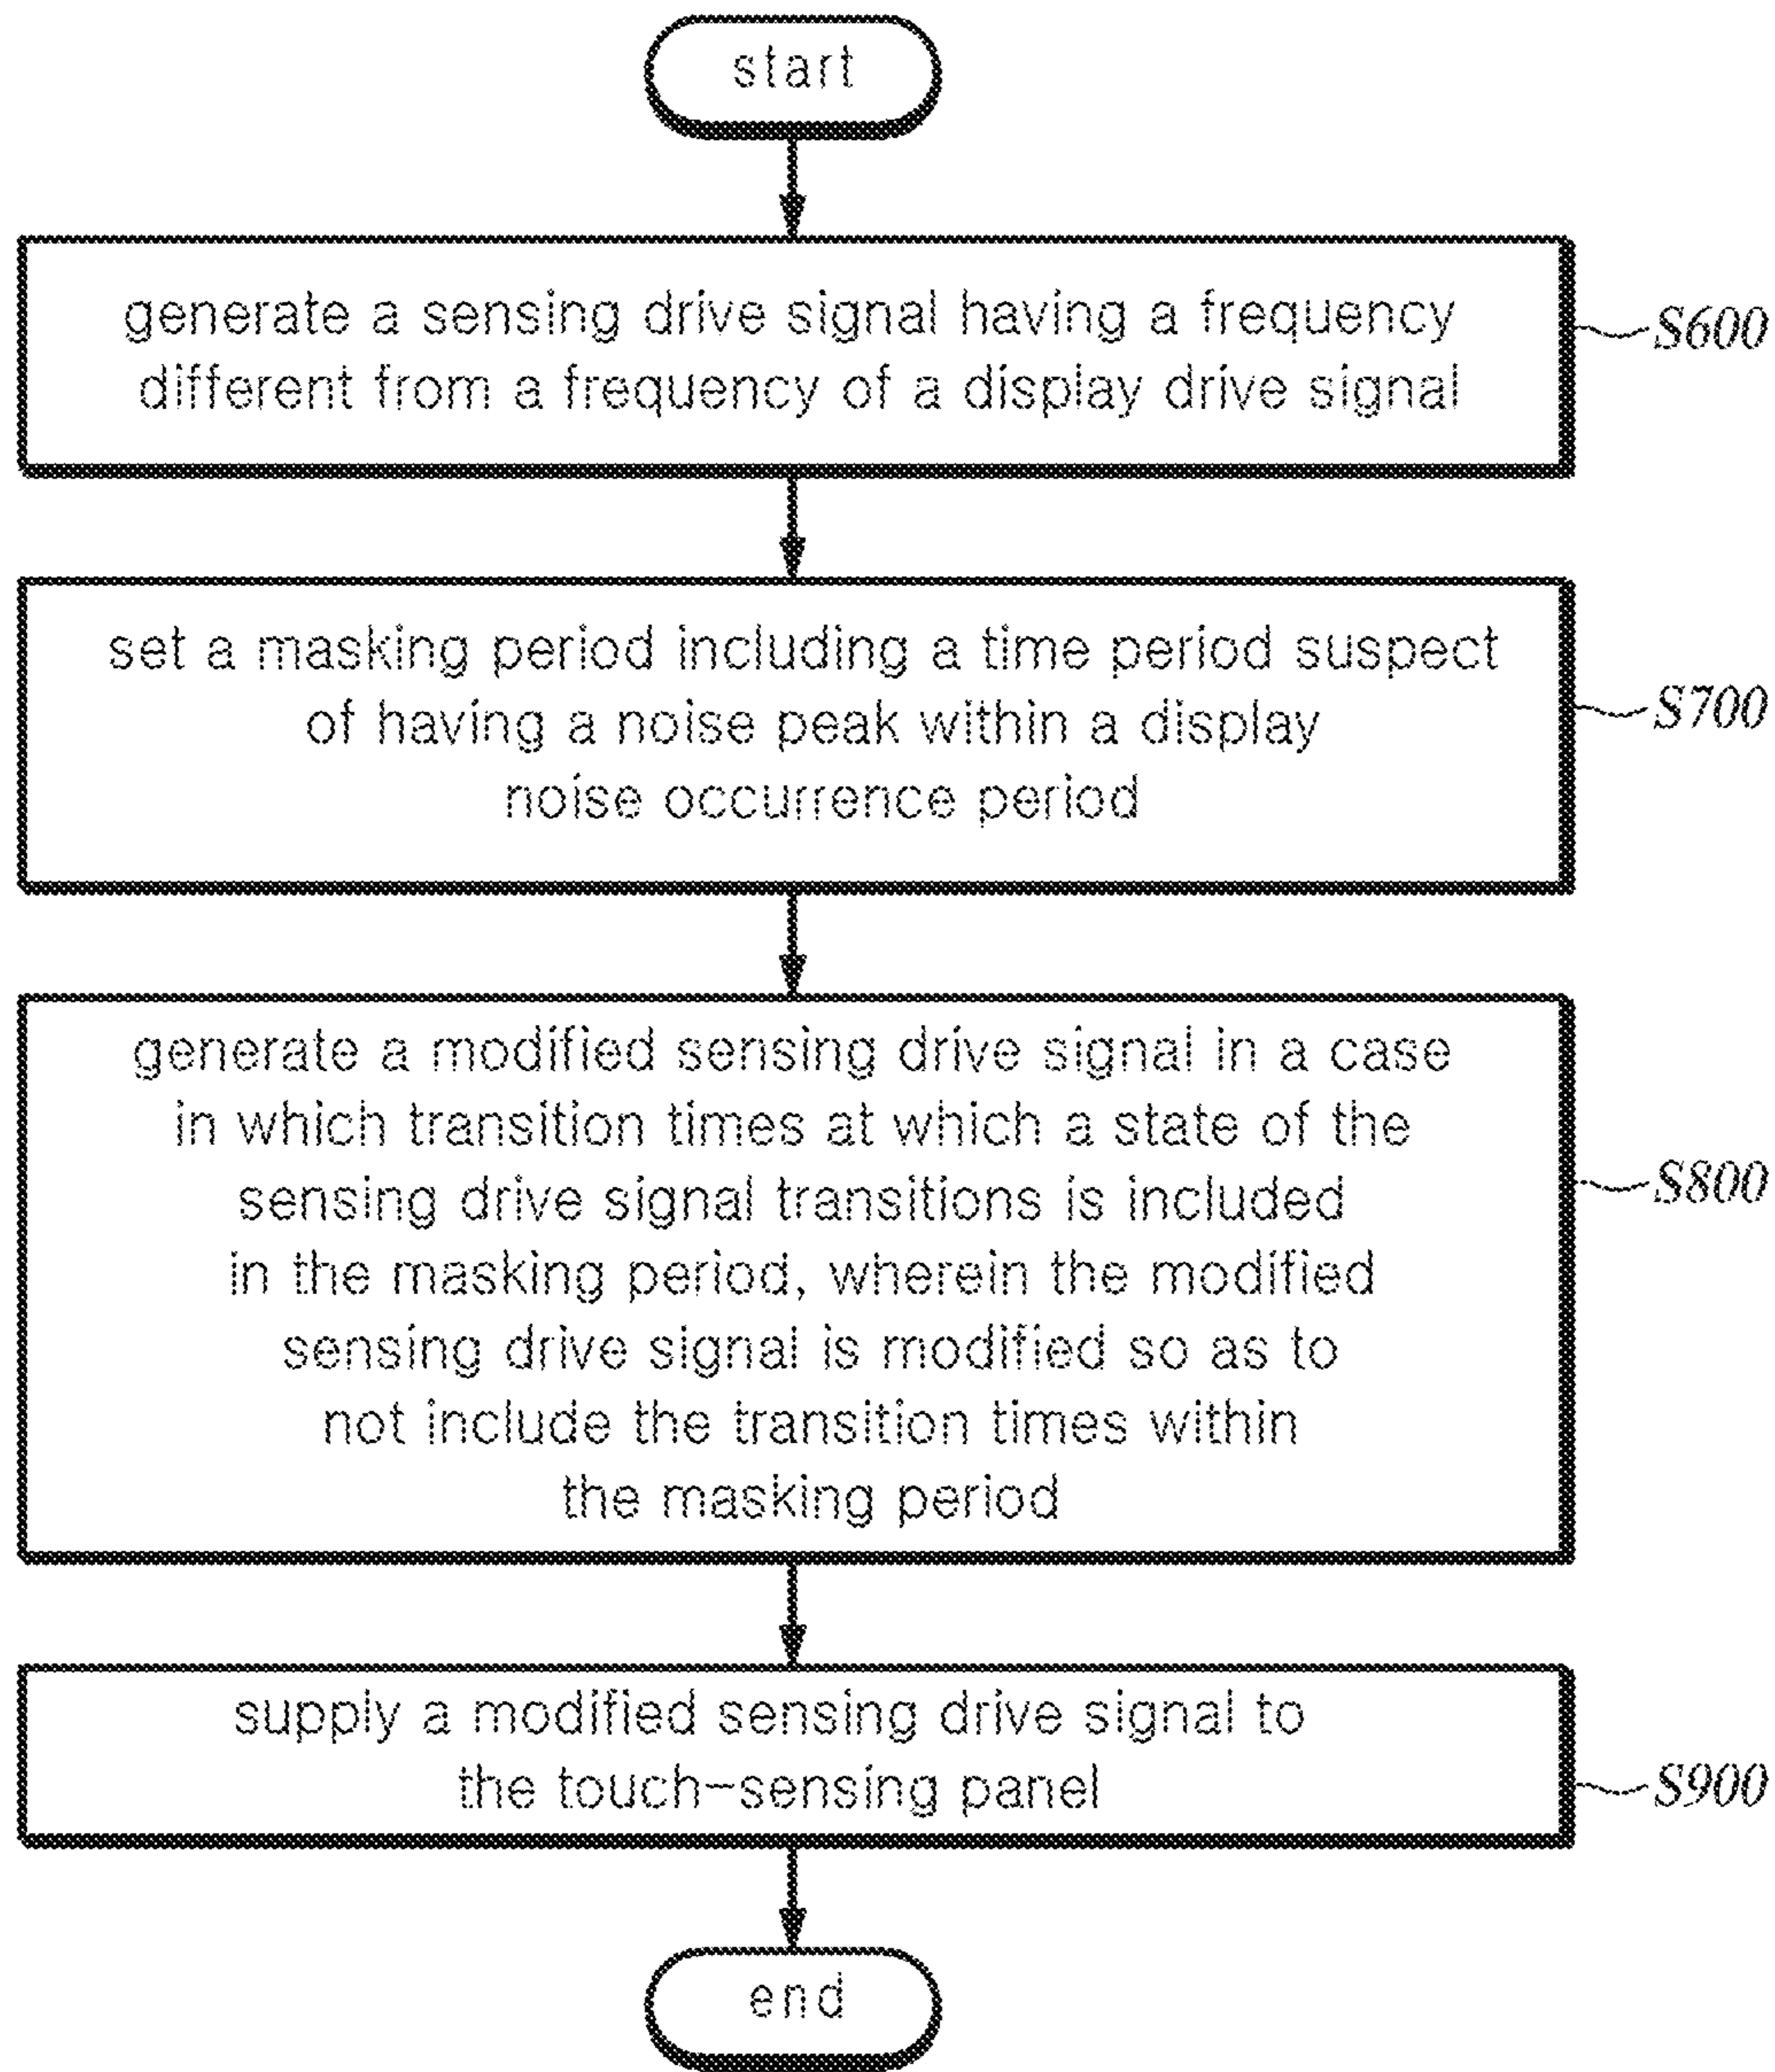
start

generate a sensing drive signal having a frequency different from a frequency of a display drive signal

S600

set a masking period including a time period suspect of having a noise peak within a display noise occurrence period

S700

generate a modified sensing drive signal in a case in which transition times at which a state of the sensing drive signal transitions is included in the masking period, wherein the modified sensing drive signal is modified so as to not include the transition times within the masking period

S800

supply a modified sensing drive signal to the touch-sensing panel

S900

end